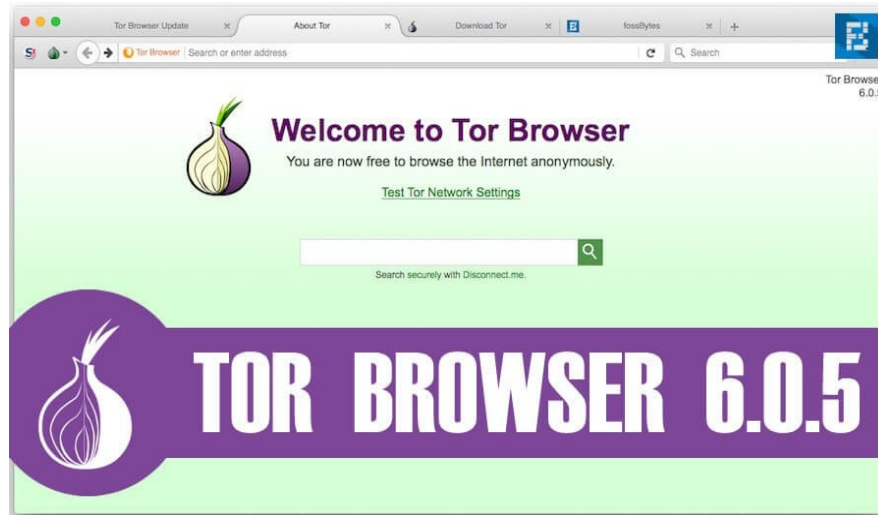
Tor Browser Update
About Tor
Download Tor
fossBytes
+
Tor Browser
Search or enter address
Search
Tor Browse
6.0.

Welcome to Tor Browser
You are now free to browse the Internet anonymously.
Test Tor Network Settings

Search securely with Disconnect.me.

TOR BROWSER 6.0.5